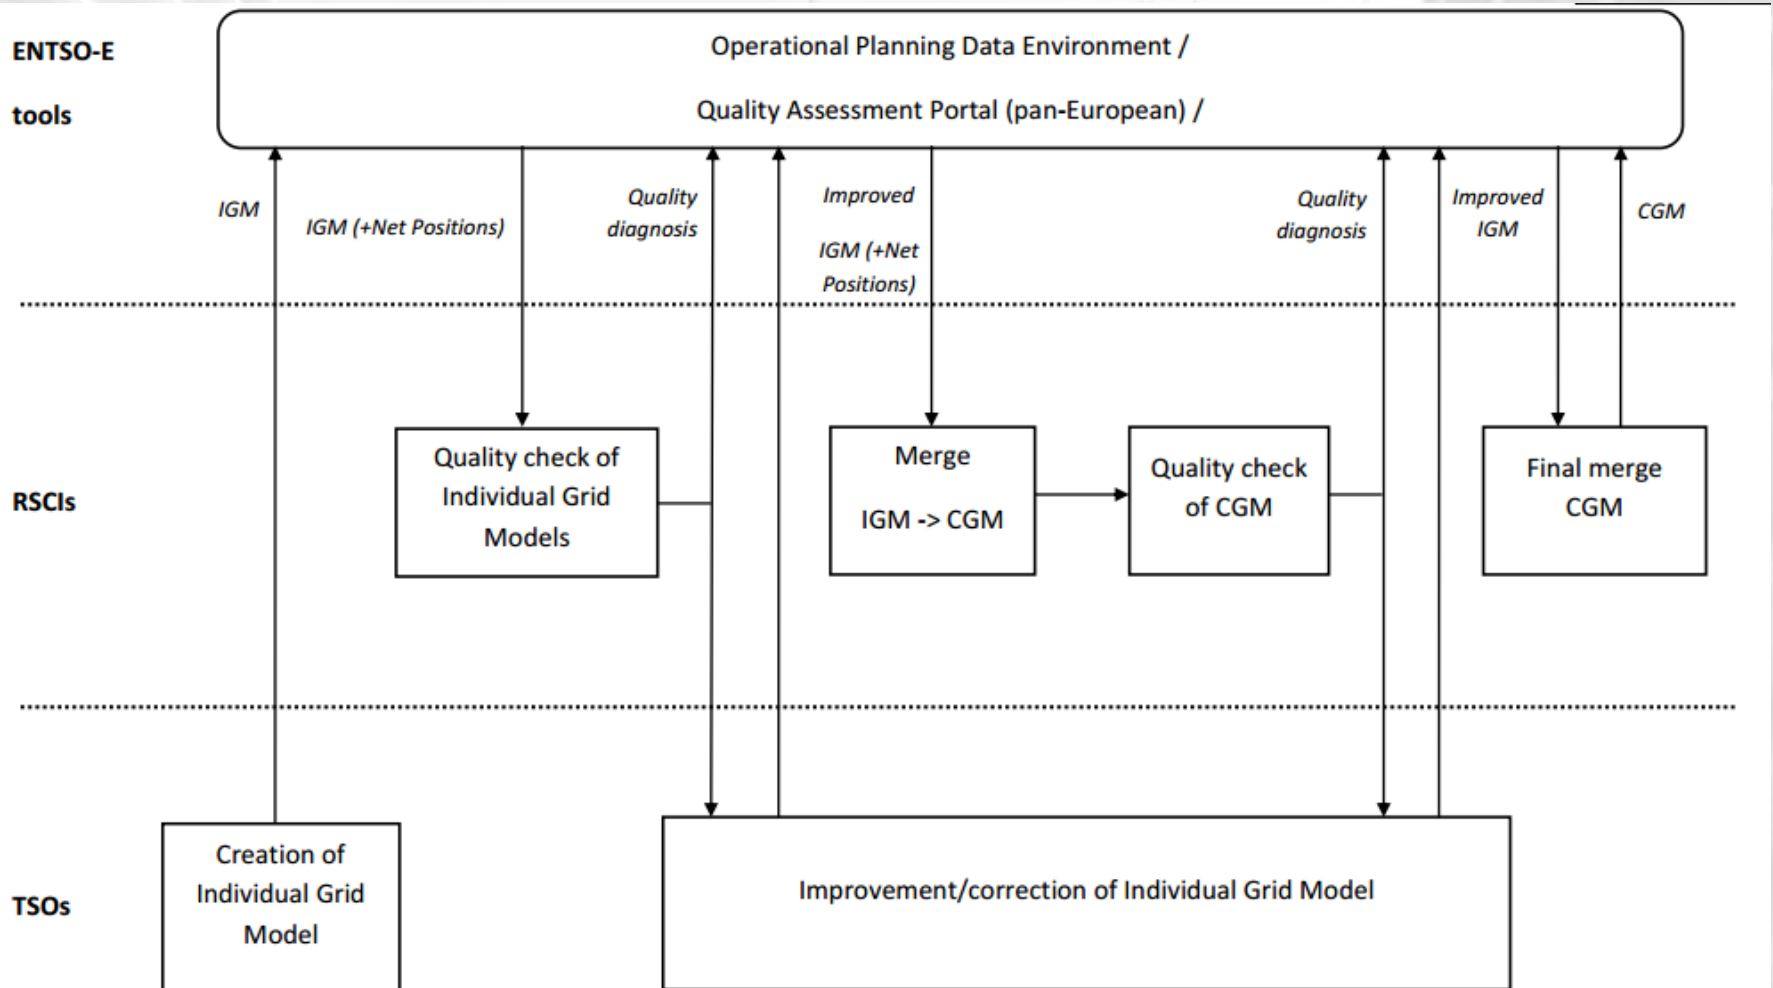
ENTSO-E

tools

Operational Planning Data Environment /

Quality Assessment Portal (pan-European) /

IGM

IGM (+Net Positions)

Quality diagnosis

Improved IGM (+Net Positions)

Quality diagnosis

Improved IGM

CGM

RSCIs

Quality check of Individual Grid Models

Merge IGM -> CGM

Quality check of CGM

Final merge CGM

TSOs

Creation of Individual Grid Model

Improvement/correction of Individual Grid Model